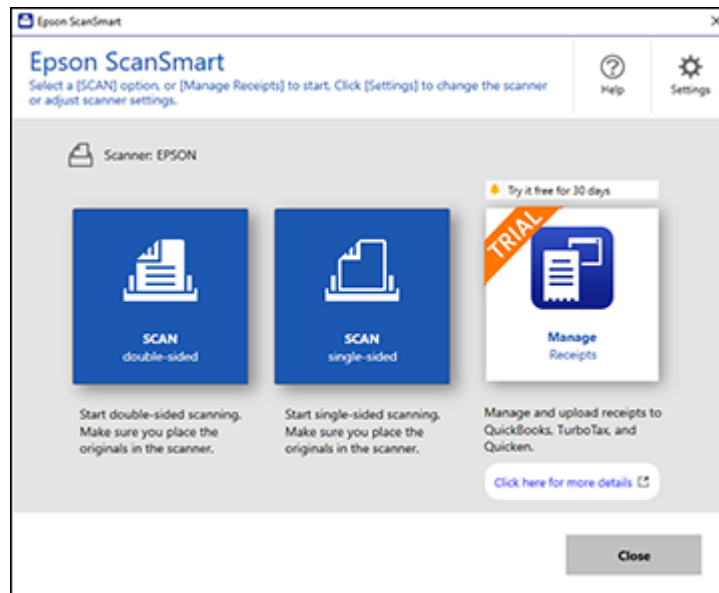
Epson ScanSmart

Epson ScanSmart

Select a [SCAN] option, or [Manage Receipts] to start. Click [Settings] to change the scanner or adjust scanner settings.

Help

Settings

Scanner: EPSON

Try it free for 30 days

SCAN
double-sided

SCAN
single-sided

TRIAL

Manage
Receipts

Start double-sided scanning. Make sure you place the originals in the scanner.

Start single-sided scanning. Make sure you place the originals in the scanner.

Manage and upload receipts to QuickBooks, TurboTax, and Quicken.

Click here for more details

Close